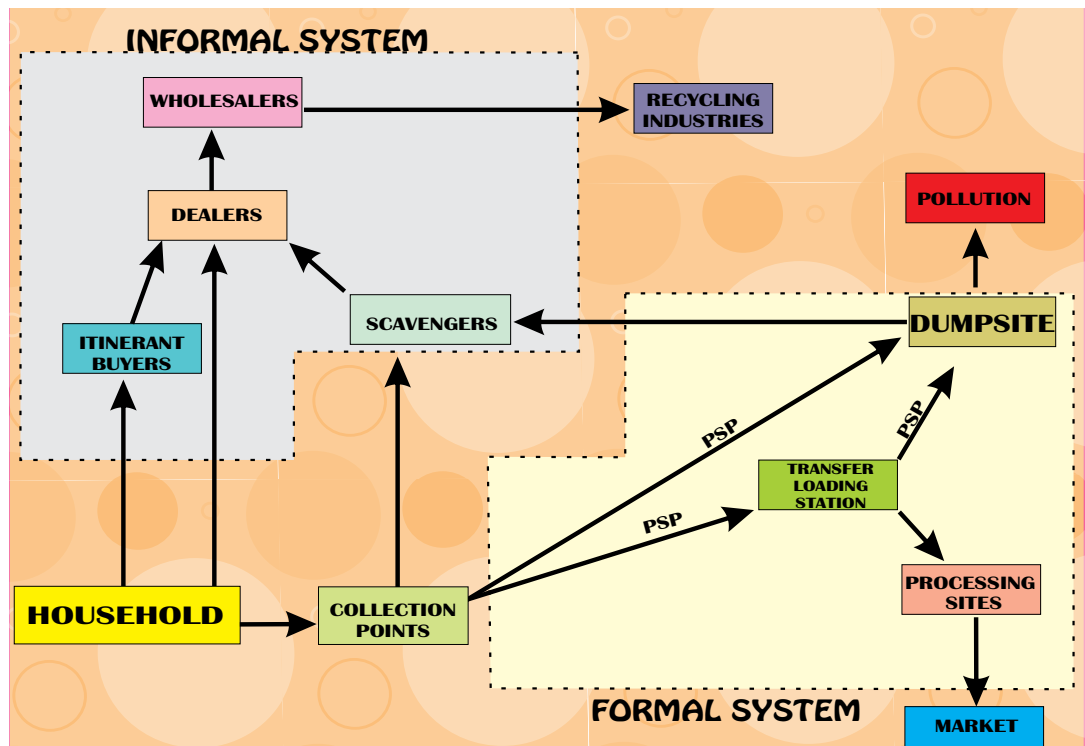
INFORMAL SYSTEM

WHOLESALERS

RECYCLING INDUSTRIES

DEALERS

POLLUTION

ITINERANT BUYERS

SCAVENGERS

DUMPSITE

PSP

PSP

TRANSFER LOADING STATION

PSP

HOUSEHOLD

COLLECTION POINTS

PROCESSING SITES

FORMAL SYSTEM

MARKET